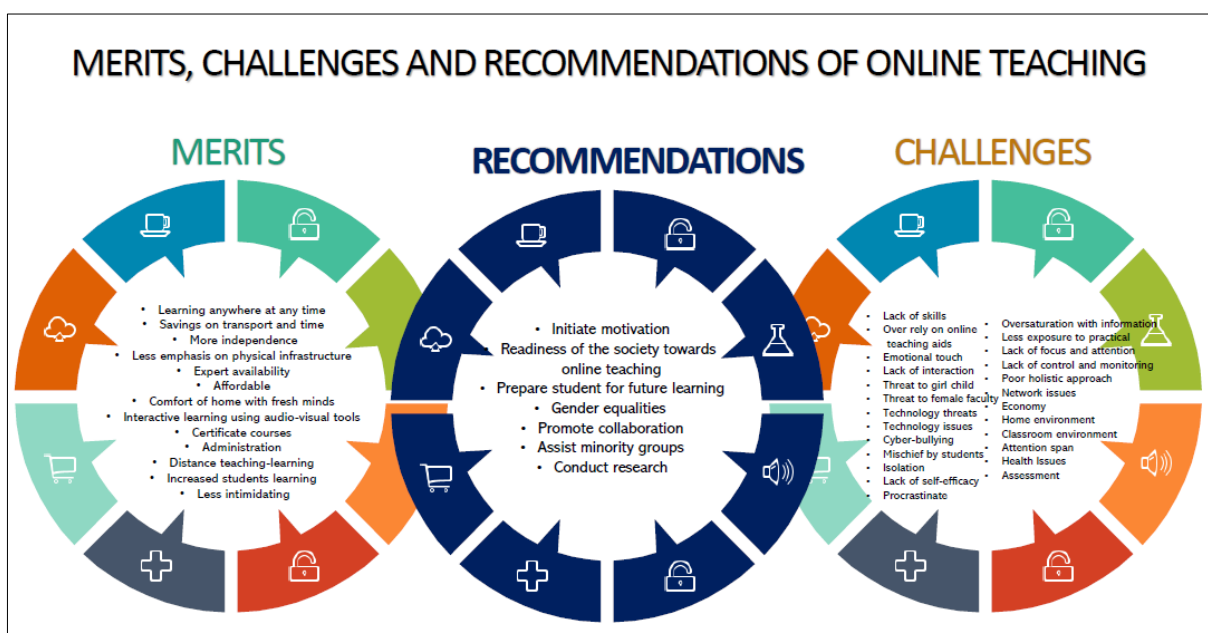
MERITS, CHALLENGES AND RECOMMENDATIONS OF ONLINE TEACHING

MERITS

- Learning anywhere at any time
- Savings on transport and time
- More independence
- Less emphasis on physical infrastructure
- Expert availability
- Affordable
- Comfort of home with fresh minds
- Interactive learning using audio-visual tools
- Certificate courses
- Administration
- Distance teaching-learning
- Increased students learning
- Less intimidating

RECOMMENDATIONS

- Initiate motivation
- Readiness of the society towards online teaching
- Prepare student for future learning
- Gender equalities
- Promote collaboration
- Assist minority groups
- Conduct research

CHALLENGES

- Lack of skills
- Over rely on online teaching aids
- Emotional touch
- Lack of interaction
- Threat to girl child
- Threat to female faculty
- Technology threats
- Technology issues
- Cyber-bullying
- Mischief by students
- Isolation
- Lack of self-efficacy
- Procrastinate

- Oversaturation with information
- Less exposure to practical
- Lack of focus and attention
- Lack of control and monitoring
- Poor holistic approach
- Network issues
- Economy
- Home environment
- Classroom environment
- Attention span
- Health Issues
- Assessment